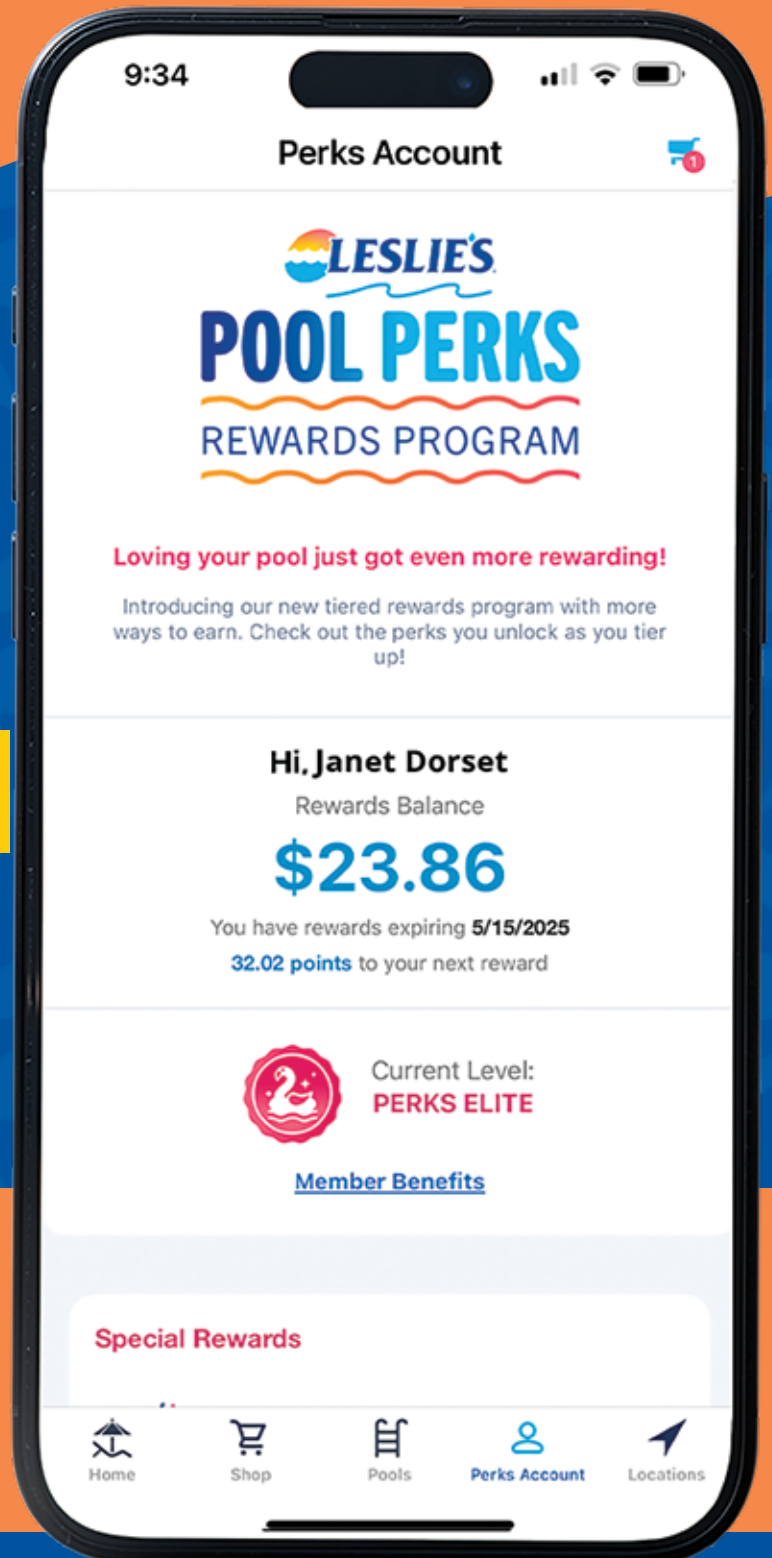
9:34

Perks Account

1

LESLIE'S
POOL PERKS
REWARDS PROGRAM

Loving your pool just got even more rewarding!

Introducing our new tiered rewards program with more ways to earn. Check out the perks you unlock as you tier up!

Hi, Janet Dorset
Rewards Balance
$23.86
You have rewards expiring 5/15/2025
32.02 points to your next reward

Current Level:
PERKS ELITE

Member Benefits

Special Rewards

Home Shop Pools Perks Account Locations